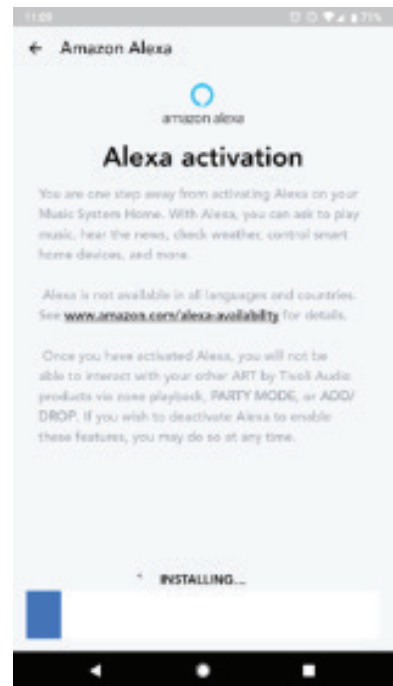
11:09 71%

← Amazon Alexa

amazon alexa

Alexa activation

You are one step away from activating Alexa on your Music System Home. With Alexa, you can ask to play music, hear the news, check weather, control smart home devices, and more.

Alexa is not available in all languages and countries. See www.amazon.com/alexa-availability for details.

Once you have activated Alexa, you will not be able to interact with your other ART by Tivoli Audio products via zone playback, PARTY MODE, or ADD/DROP. If you wish to deactivate Alexa to enable these features, you may do so at any time.

INSTALLING...